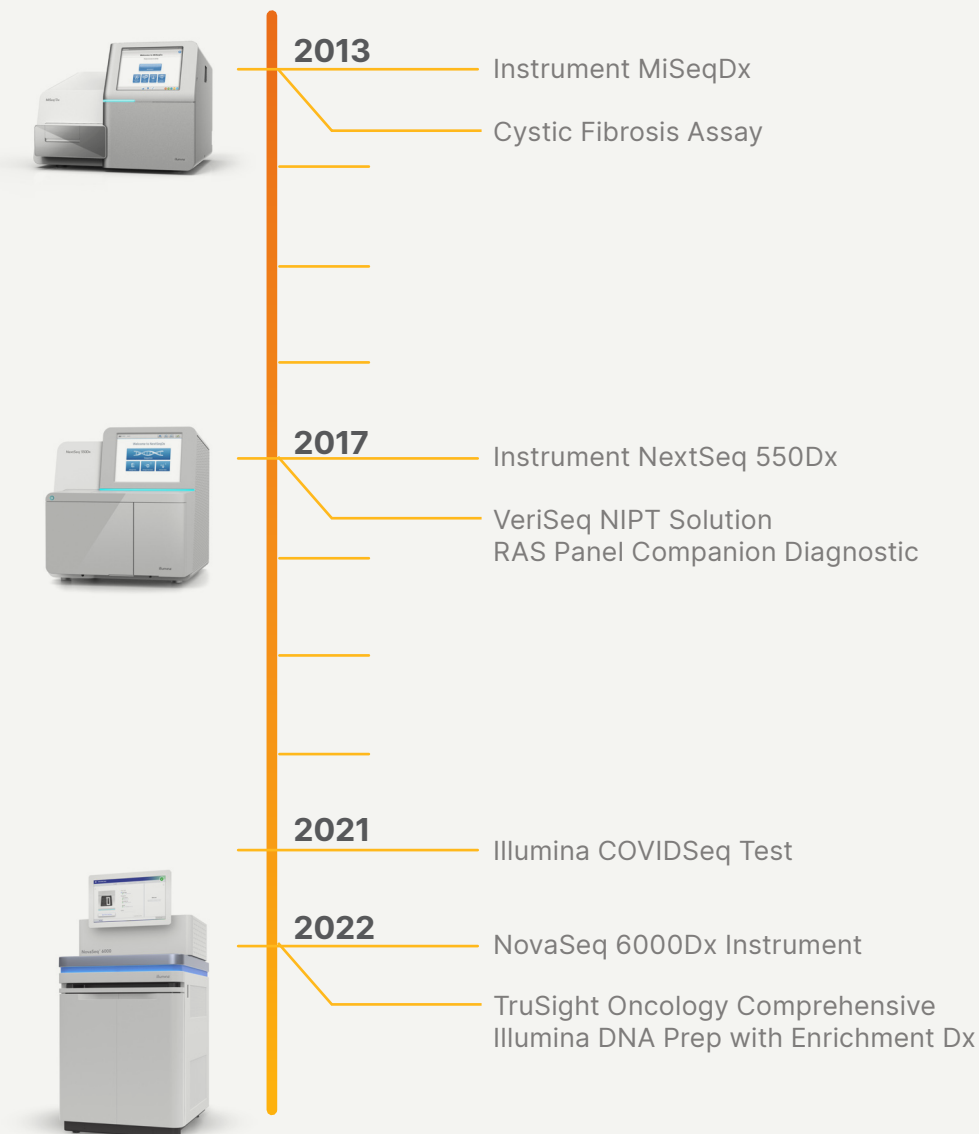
2013

Instrument MiSeqDx

Cystic Fibrosis Assay

2017

Instrument NextSeq 550Dx

VeriSeq NIPT Solution
RAS Panel Companion Diagnostic

2021

Illumina COVIDSeq Test

2022

NovaSeq 6000Dx Instrument

TruSight Oncology Comprehensive
Illumina DNA Prep with Enrichment Dx